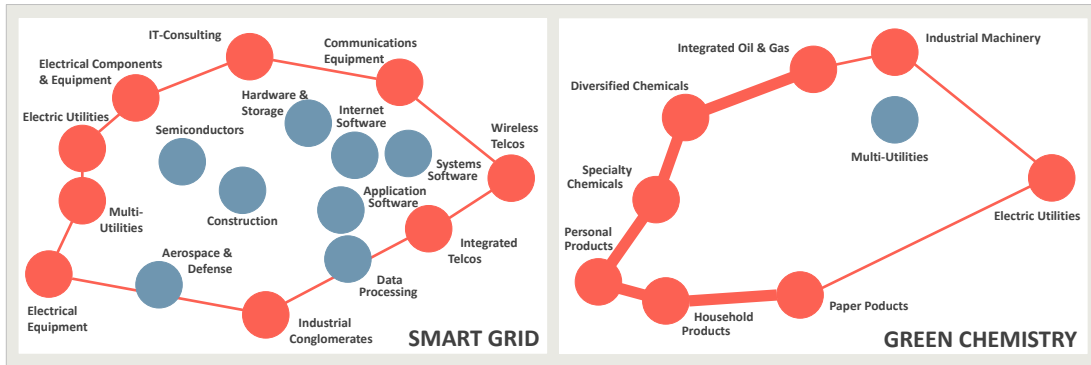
IT-Consulting

Communications Equipment

Electrical Components & Equipment

Hardware & Storage

Internet Software

Electric Utilities

Semiconductors

Wireless Telcos

Systems Software

Multi-Utilities

Construction

Application Software

Integrated Telcos

Aerospace & Defense

Data Processing

Electrical Equipment

Industrial Conglomerates

SMART GRID

Integrated Oil & Gas

Industrial Machinery

Diversified Chemicals

Multi-Utilities

Specialty Chemicals

Electric Utilities

Personal Products

Household Products

Paper Poducts

GREEN CHEMISTRY